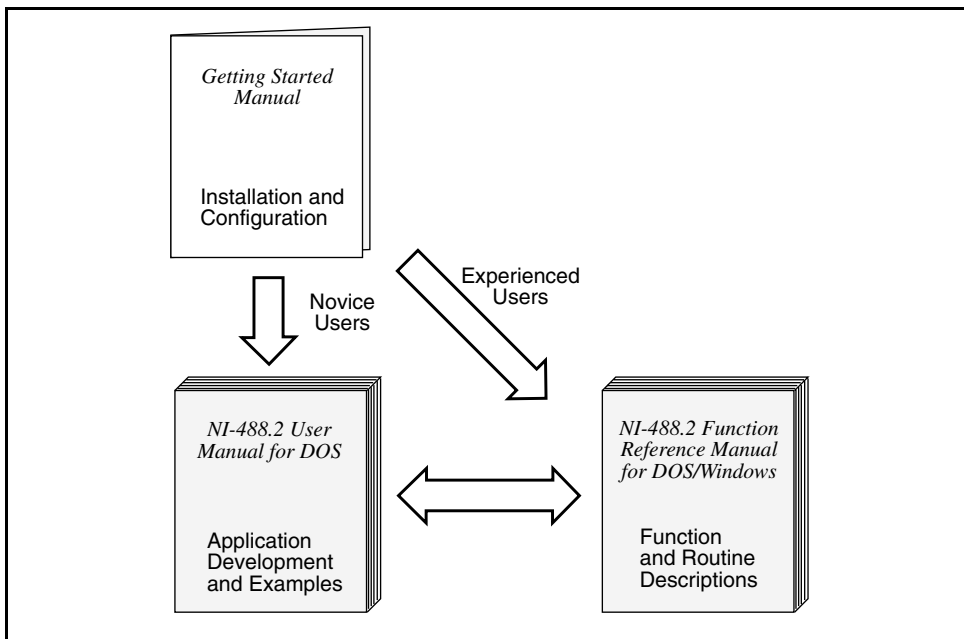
Getting Started Manual

Installation and Configuration

Experienced Users

Novice Users

NI-488.2 User Manual for DOS

Application Development and Examples

NI-488.2 Function Reference Manual for DOS/Windows

Function and Routine Descriptions